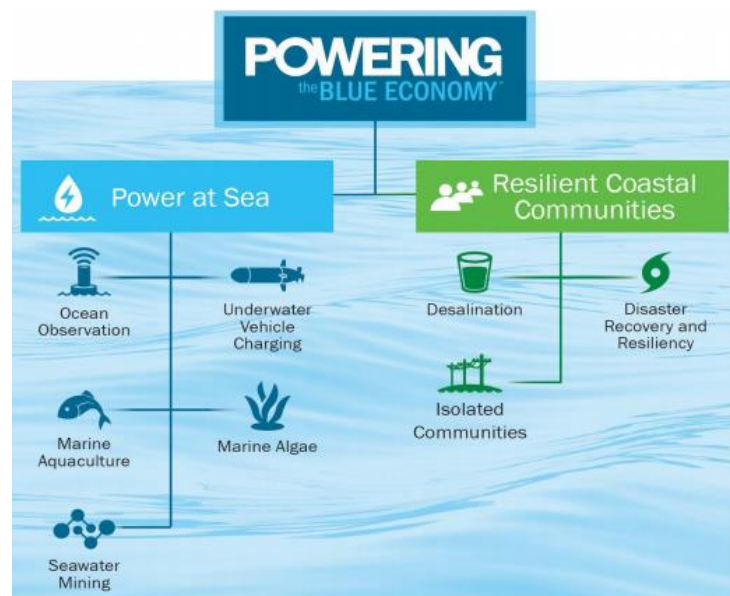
POWERING
the BLUE ECONOMY™

Power at Sea

Ocean Observation

Underwater Vehicle Charging

Marine Aquaculture

Marine Algae

Seawater Mining

Resilient Coastal Communities

Desalination

Disaster Recovery and Resiliency

Isolated Communities